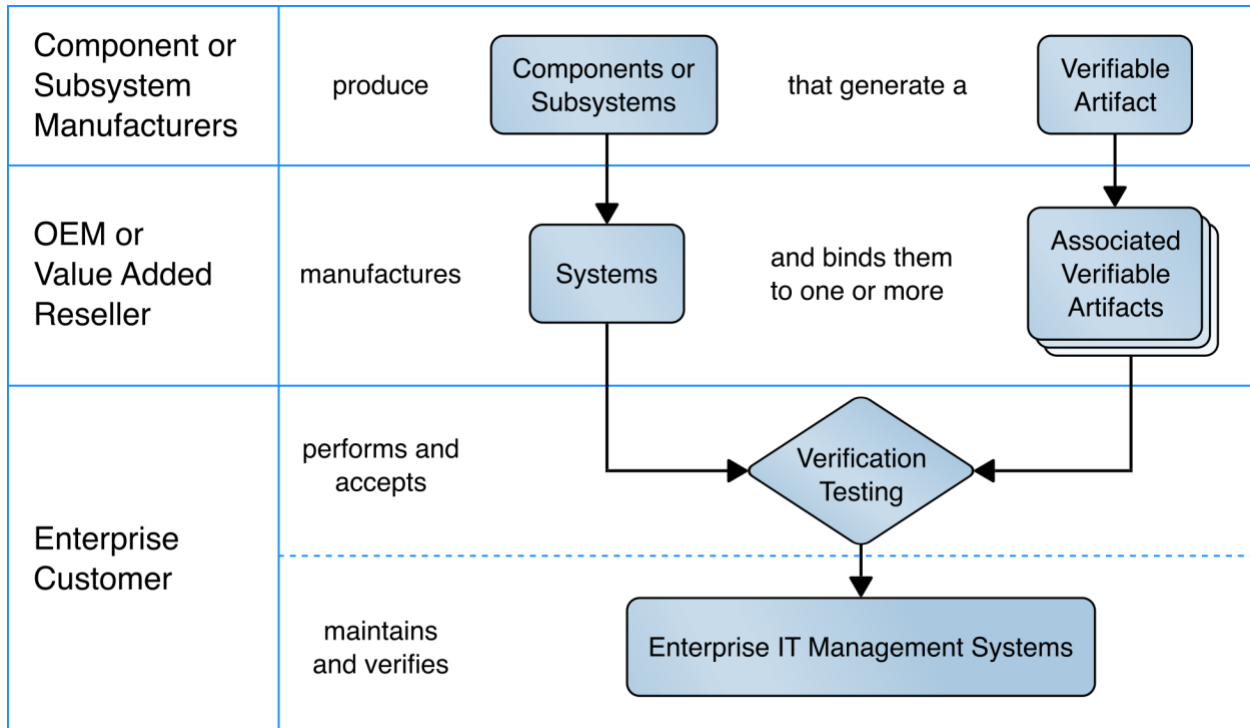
Component or Subsystem Manufacturers

produce

Components or Subsystems

that generate a

Verifiable Artifact

OEM or Value Added Reseller

manufactures

Systems

and binds them to one or more

Associated Verifiable Artifacts

Enterprise Customer

performs and accepts

Verification Testing

maintains and verifies

Enterprise IT Management Systems